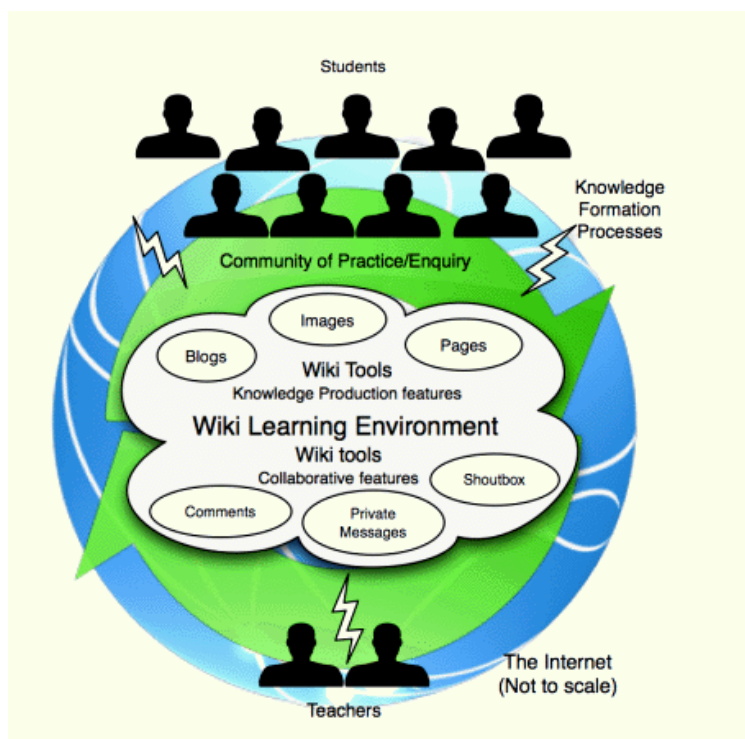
Students

Knowledge Formation Processes

Community of Practice/Enquiry

Images

Blogs

Pages

Wiki Tools
Knowledge Production features

Wiki Learning Environment

Wiki tools
Collaborative features

Shoutbox

Comments

Private Messages

The Internet
(Not to scale)

Teachers